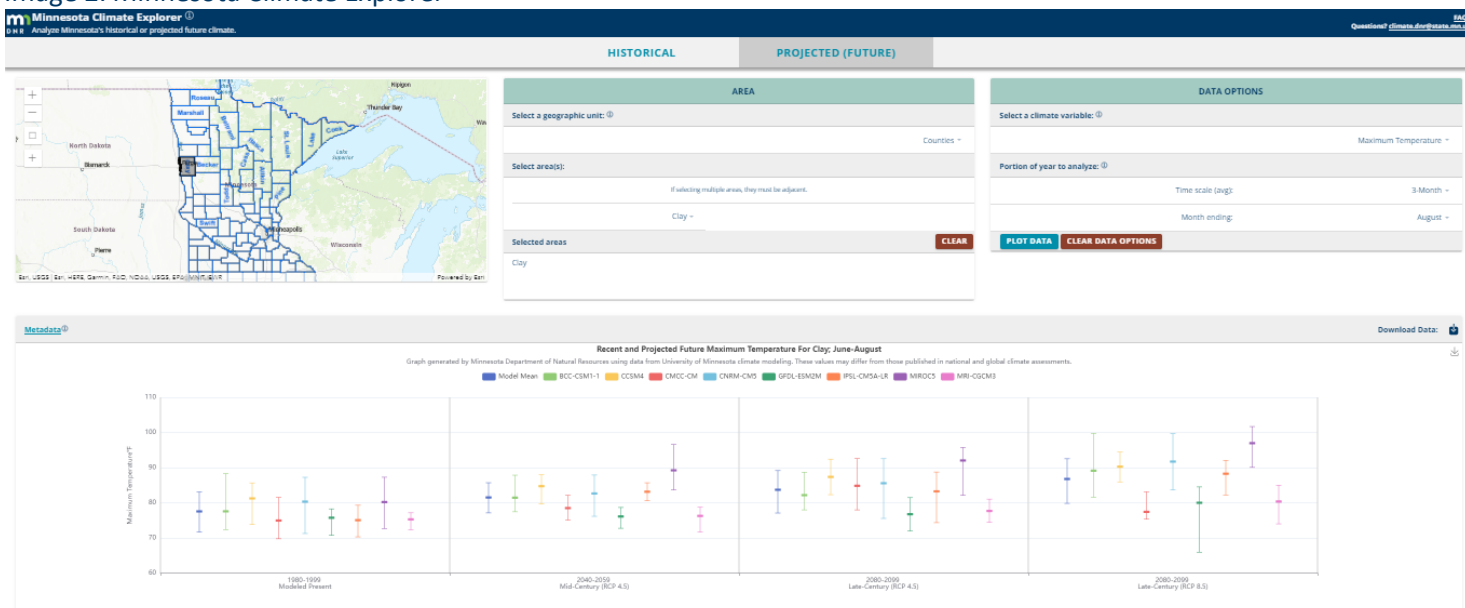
Image 2: Minnesota Climate Explorer

DNR Minnesota Climate Explorer ⓘ
Analyze Minnesota's historical or projected future climate.

FAQ
Questions? climate.dnr@state.mn.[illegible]

HISTORICAL
PROJECTED (FUTURE)

+
−
□
+

Kipigon
Thunder Bay
Roseau
Marshall
North Dakota
Bismarck
Becker
Lake
Cook
St. Louis
Lake Superior
South Dakota
Pierre
Minneapolis
Wisconsin
Esri, USGS | Esri, HERE, Garmin, FAO, NOAA, USGS, EPA, NPS | Esri
Powered by Esri

AREA
Select a geographic unit: ⓘ
Counties
Select area(s):
If selecting multiple areas, they must be adjacent.
Clay
Selected areas
CLEAR
Clay

DATA OPTIONS
Select a climate variable: ⓘ
Maximum Temperature
Portion of year to analyze: ⓘ
Time scale (avg):
3-Month
Month ending:
August
PLOT DATA
CLEAR DATA OPTIONS

Metadataⓘ
Download Data:

Recent and Projected Future Maximum Temperature For Clay; June-August
Graph generated by Minnesota Department of Natural Resources using data from University of Minnesota climate modeling. These values may differ from those published in national and global climate assessments.

Model Mean
BCC-CSM1-1
CCSM4
CMCC-CM
CNRM-CM5
GFDL-ESM2M
IPSL-CM5A-LR
MIROC5
MRI-CGCM3

110
100
90
80
70
60
Maximum Temperature°F

1980-1999
Modeled Present
2040-2059
Mid-Century (RCP 4.5)
2080-2099
Late-Century (RCP 4.5)
2080-2099
Late-Century (RCP 8.5)